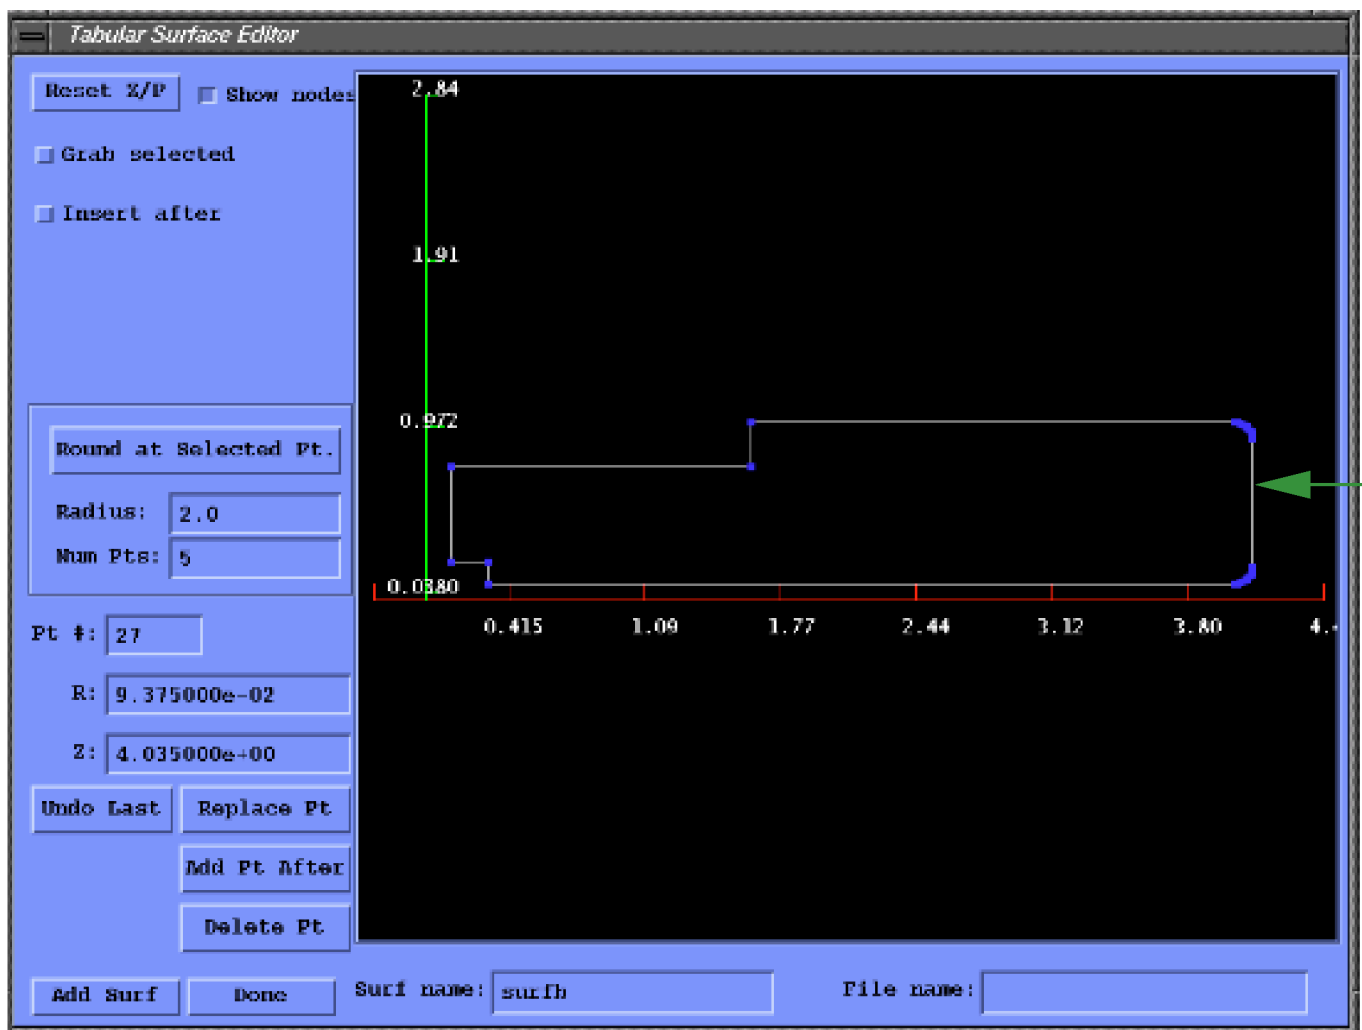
Tabular Surface Editor

Reset X/P

Show nodes

Grab selected

Insert after

Round at Selected Pt.

Radius: 2.0

Num Pts: 5

Pt #: 27

R: 9.375000e-02

Z: 4.035000e+00

Undo Last

Replace Pt

Add Pt After

Delete Pt

Add Surf

Done

Surf name: surfb

File name:

2.84

1.91

0.972

0.0380

0.415

1.09

1.77

2.44

3.12

3.80

4.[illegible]